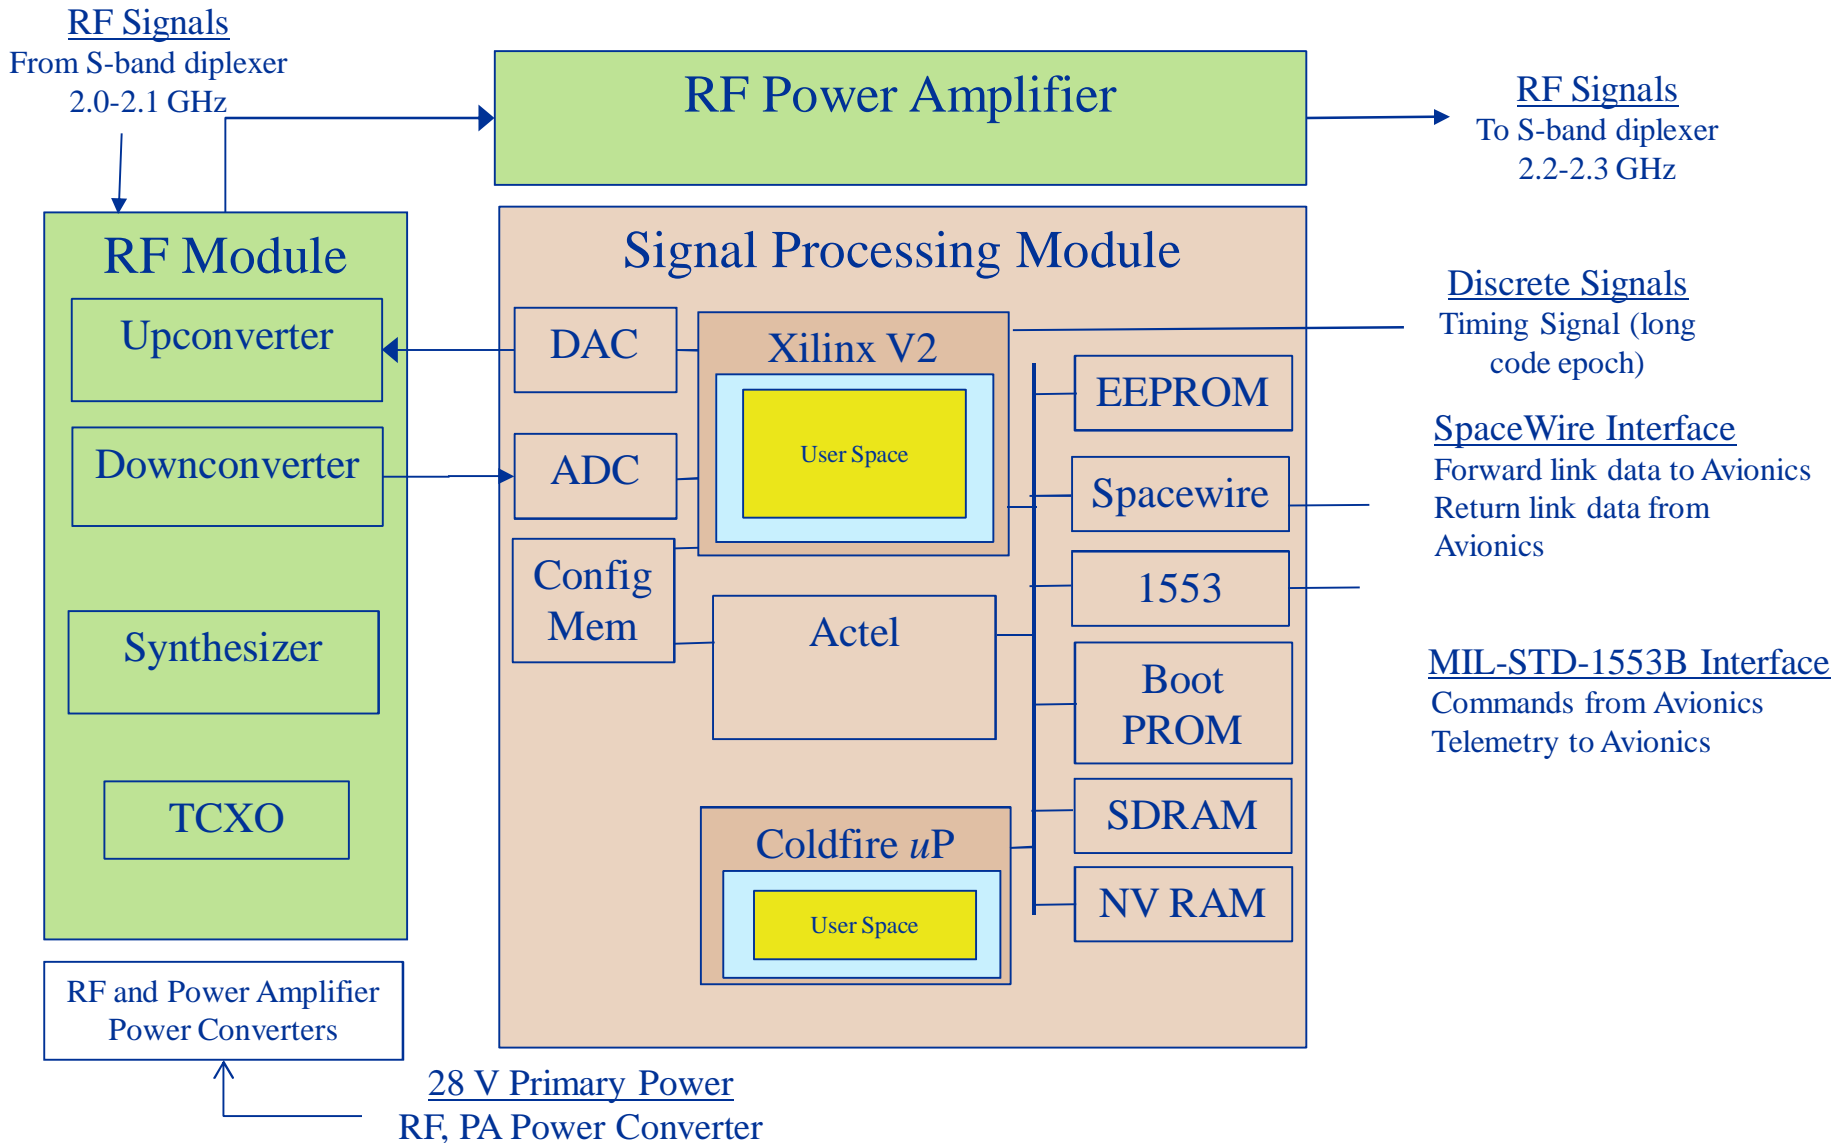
RF Signals
From S-band diplexer
2.0-2.1 GHz

RF Power Amplifier

RF Signals
To S-band diplexer
2.2-2.3 GHz

RF Module

Upconverter

Downconverter

Synthesizer

TCXO

Signal Processing Module

DAC

ADC

Config Mem

Xilinx V2

User Space

Actel

Coldfire $u$P

User Space

EEPROM

Spacewire

1553

Boot PROM

SDRAM

NV RAM

Discrete Signals
Timing Signal (long code epoch)

SpaceWire Interface
Forward link data to Avionics
Return link data from Avionics

MIL-STD-1553B Interface
Commands from Avionics
Telemetry to Avionics

RF and Power Amplifier Power Converters

28 V Primary Power
RF, PA Power Converter